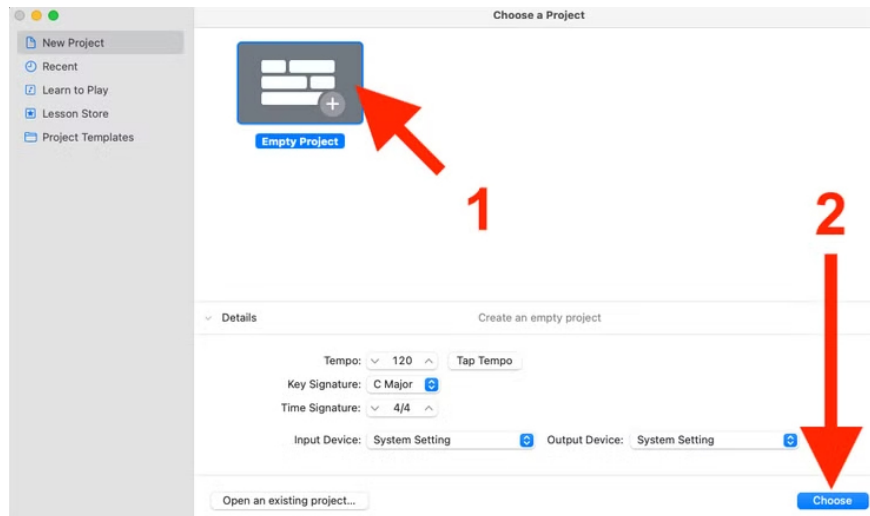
Choose a Project

New Project
Recent
Learn to Play
Lesson Store
Project Templates

Empty Project

1

2

Details

Create an empty project

Tempo: 120 Tap Tempo
Key Signature: C Major
Time Signature: 4/4
Input Device: System Setting Output Device: System Setting

Open an existing project...

Choose